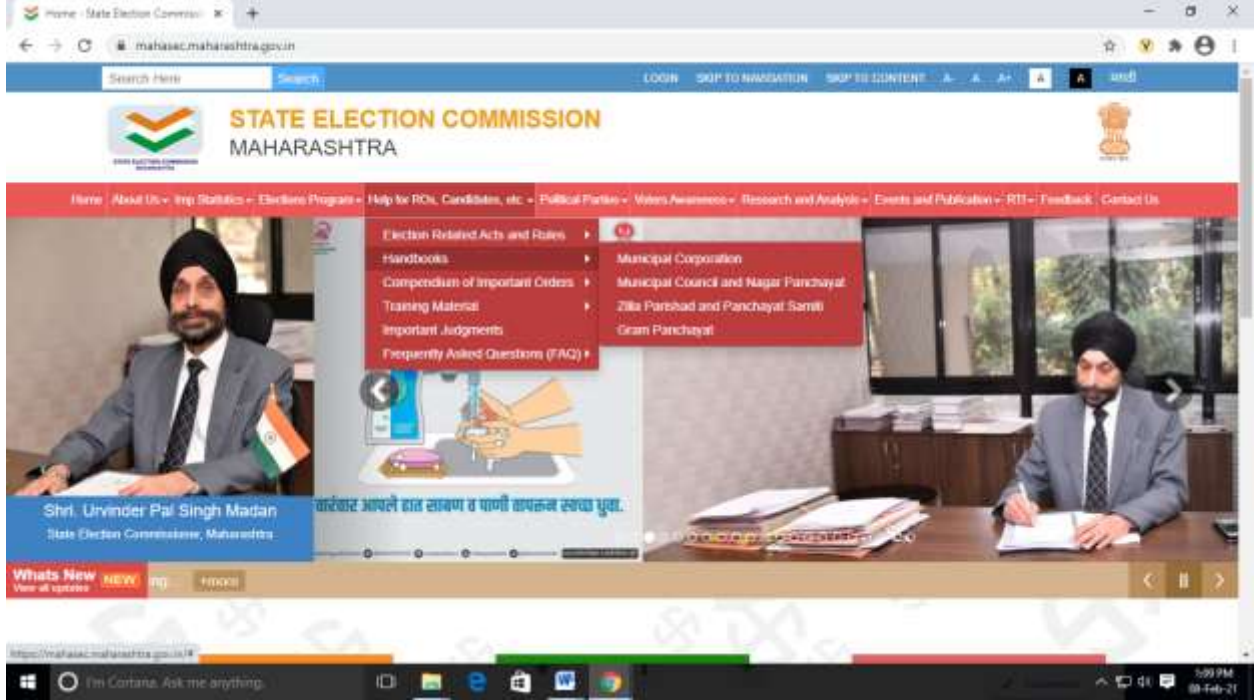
Home - State Election Commissi ×

mahasec.maharashtra.gov.in

Search Here
Search

LOGIN SKIP TO NAVIGATION SKIP TO CONTENT A- A A+ A A मराठी

STATE ELECTION COMMISSION
MAHARASHTRA

Home About Us Imp Statistics Elections Program Help for ROs, Candidates, etc. Political Parties Voters Awareness Research and Analysis Events and Publication RTI Feedback Contact Us

Election Related Acts and Rules
Handbooks
Compendium of Important Orders
Training Material
Important Judgments
Frequently Asked Questions (FAQ)

Municipal Corporation
Municipal Council and Nagar Panchayat
Zilla Parishad and Panchayat Samiti
Gram Panchayat

वारंवार आपले हात साबण व पाणी वापरून स्वच्छ धुवा.

Shri. Urvinder Pal Singh Madan
State Election Commissioner, Maharashtra

Whats New
View all updates
NEW
more

https://mahasec.maharashtra.gov.in/#

I'm Cortana. Ask me anything.

1:09 PM
08-Feb-21